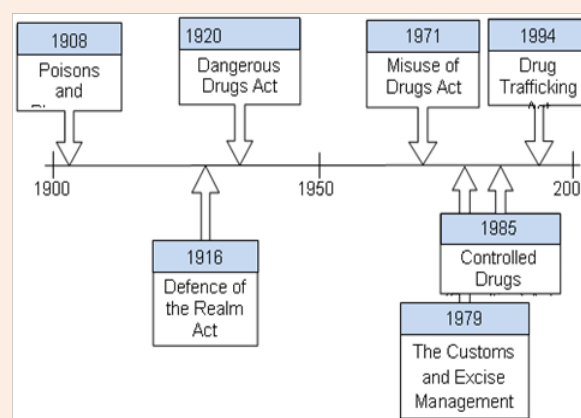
1908
Poisons and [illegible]

1920
Dangerous Drugs Act

1971
Misuse of Drugs Act

1994
Drug Trafficking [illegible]

1900

1950

200

1916
Defence of the Realm Act

1985
Controlled Drugs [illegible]

1979
The Customs and Excise Management